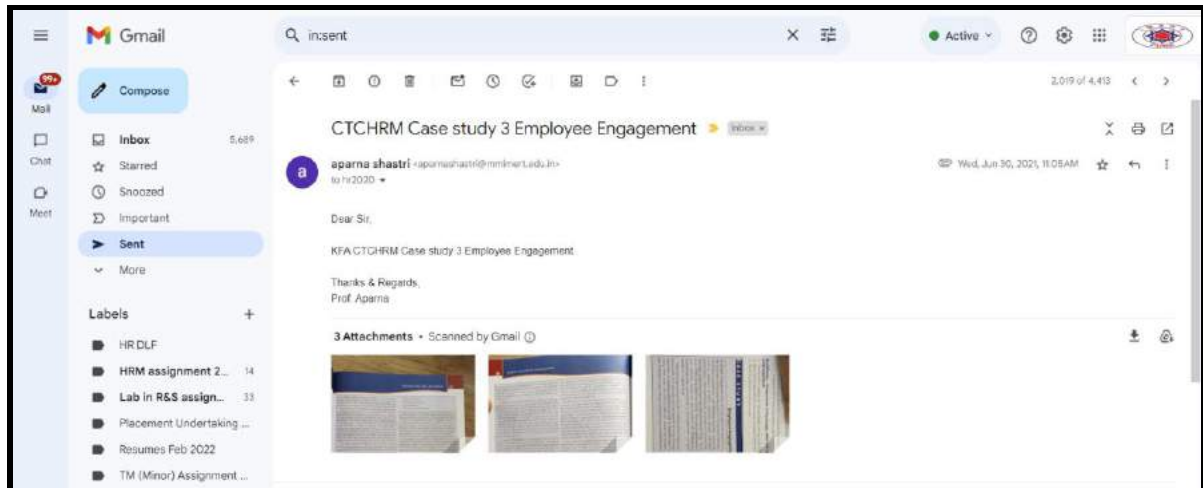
Gmail

in:sent

Active

99+
Mail

Chat

Meet

Compose

Inbox 5,689
Starred
Snoozed
Important
Sent
More

Labels +
HR DLF
HRM assignment 2... 14
Lab in R&S assign... 33
Placement Undertaking ...
Resumes Feb 2022
TM (Minor) Assignment ...

2,019 of 4,413

CTCHRM Case study 3 Employee Engagement Inbox ×

aparna shastri <aparnashastri@mmimert.edu.in>
to hr2020

Wed, Jun 30, 2021, 11:05 AM

Dear Sir,

KFA CTCHRM Case study 3 Employee Engagement

Thanks & Regards,
Prof. Aparna

3 Attachments • Scanned by Gmail